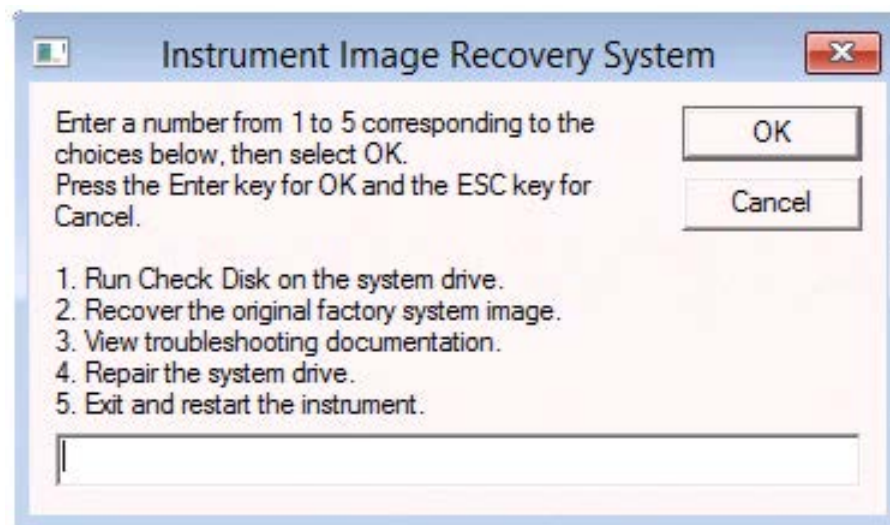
Instrument Image Recovery System

Enter a number from 1 to 5 corresponding to the choices below, then select OK.
Press the Enter key for OK and the ESC key for Cancel.

OK

Cancel

1. Run Check Disk on the system drive.
2. Recover the original factory system image.
3. View troubleshooting documentation.
4. Repair the system drive.
5. Exit and restart the instrument.